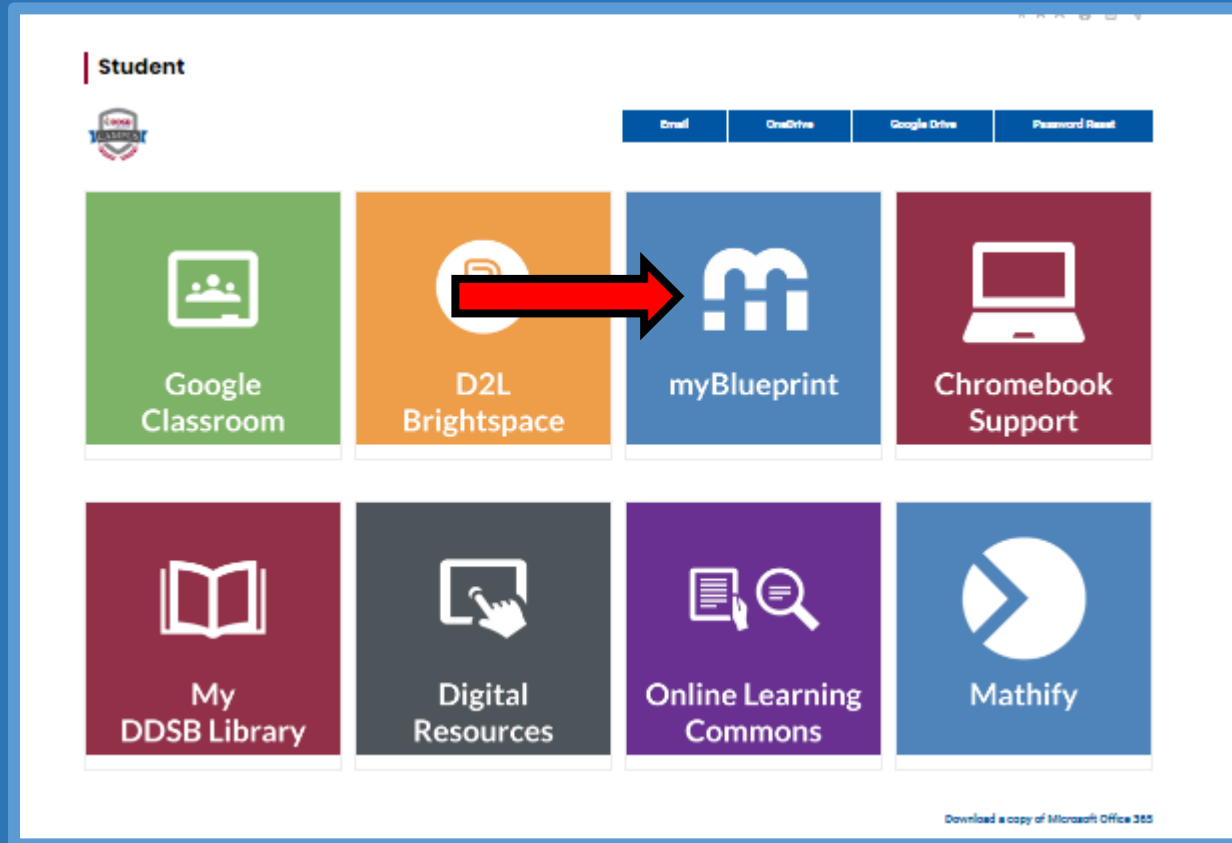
Student

Email | OneDrive | Google Drive | Password Reset

Google Classroom

D2L Brightspace

myBlueprint

Chromebook Support

My DDSB Library

Digital Resources

Online Learning Commons

Mathify

Download a copy of Microsoft Office 365